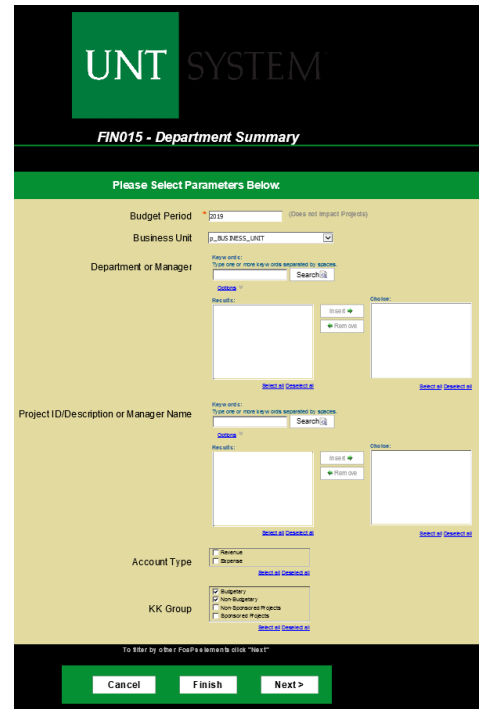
UNT SYSTEM

FIN015 - Department Summary

Please Select Parameters Below.

Budget Period * 2019 (Does not impact Projects)

Business Unit p_BUSINESS_UNIT

Department or Manager
Keywords:
Type one or more keywords separated by spaces.
Search
Options
Results:
Insert
Remove
Choice:
Select all Deselect all
Select all Deselect all

Project ID/Description or Manager Name
Keywords:
Type one or more keywords separated by spaces.
Search
Options
Results:
Insert
Remove
Choice:
Select all Deselect all
Select all Deselect all

Account Type
Revenue
Expense
Select all Deselect all

KK Group
Budgetary
Non Budgetary
Non Sponsored Projects
Sponsored Projects
Select all Deselect all

To filter by other FoaPs elements click "Next"

Cancel Finish Next >